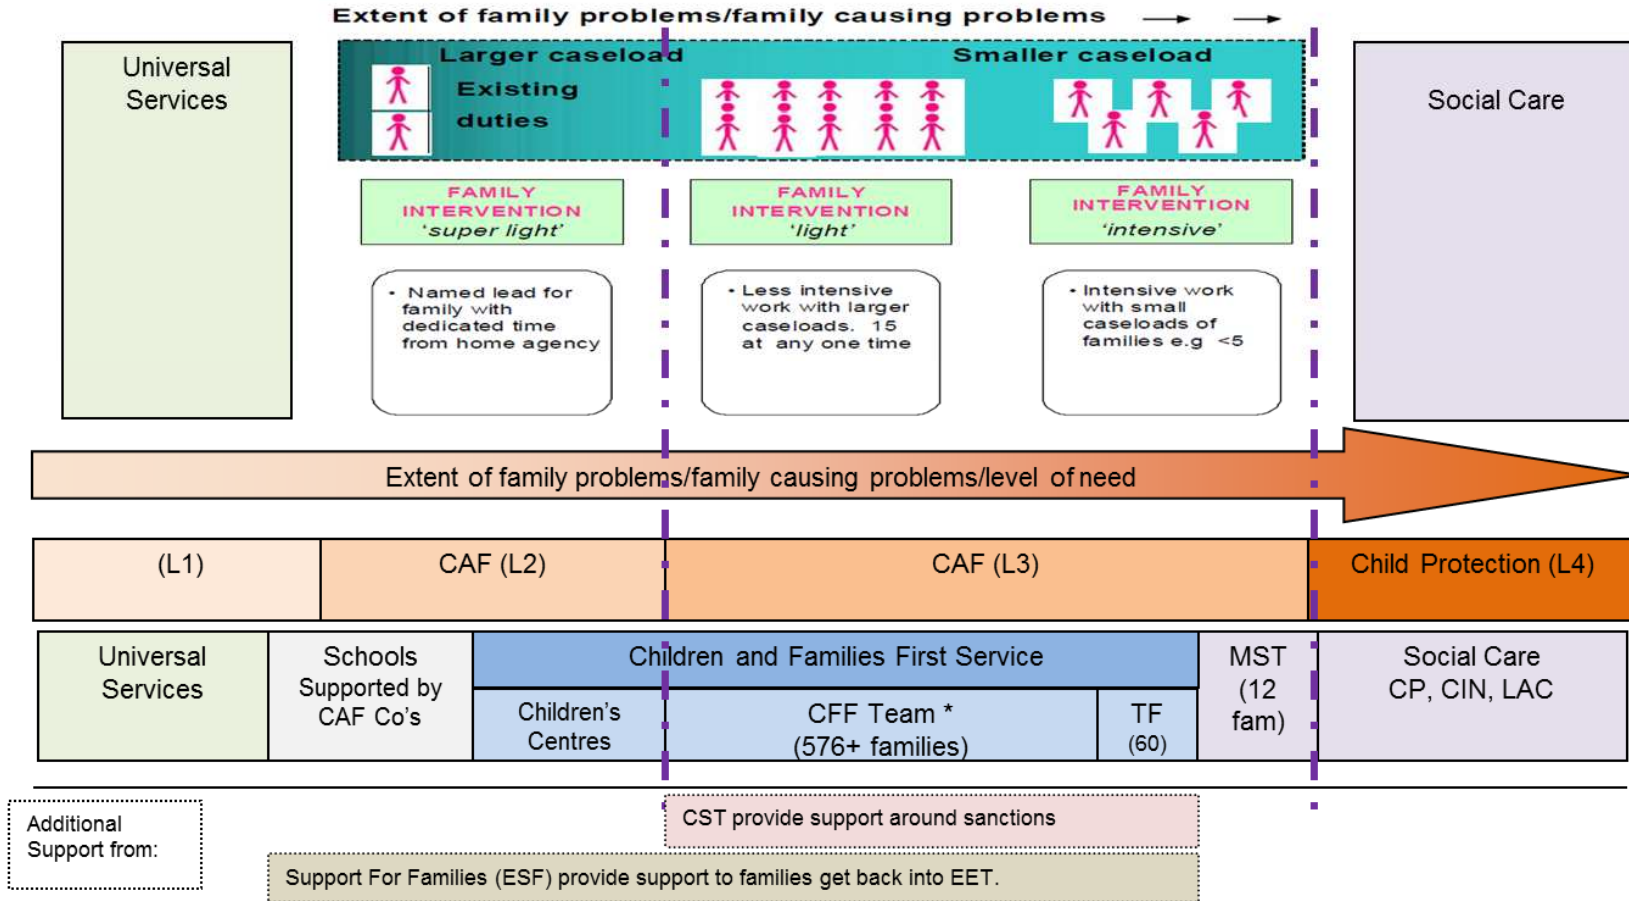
Extent of family problems/family causing problems → →

Universal Services

Larger caseload

Existing duties

Smaller caseload

Social Care

FAMILY INTERVENTION 'super light'

FAMILY INTERVENTION 'light'

FAMILY INTERVENTION 'intensive'

• Named lead for family with dedicated time from home agency

• Less intensive work with larger caseloads. 15 at any one time

• Intensive work with small caseloads of families e.g <5

Extent of family problems/family causing problems/level of need

| (L1) | CAF (L2) | CAF (L3) | Child Protection (L4) |
|---|---|---|---|

Universal Services

Schools Supported by CAF Co's

Children and Families First Service

Children's Centres

CFF Team * (576+ families)

TF (60)

MST (12 fam)

Social Care CP, CIN, LAC

Additional Support from:

CST provide support around sanctions

Support For Families (ESF) provide support to families get back into EET.